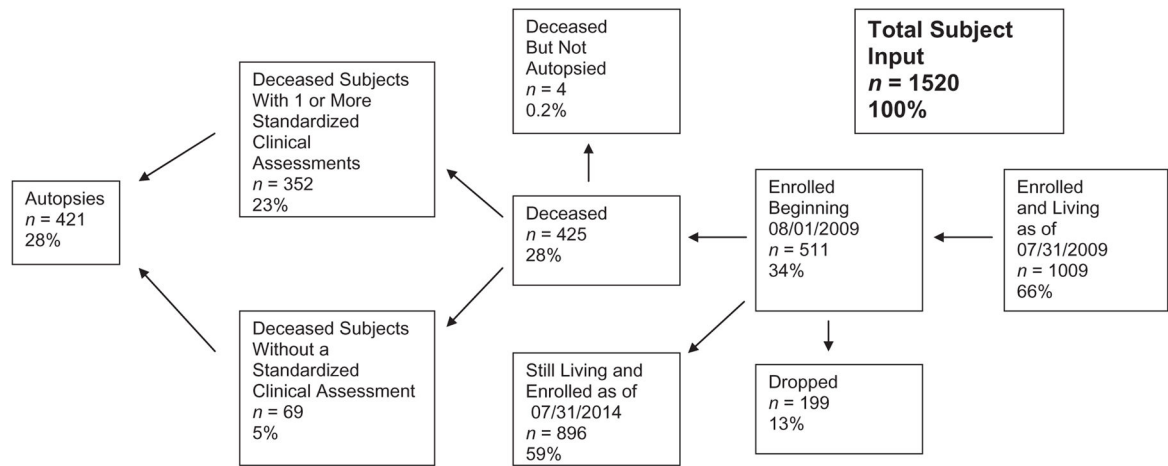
Total Subject Input
$n$ = 1520
100%

Enrolled and Living as of 07/31/2009
$n$ = 1009
66%

Enrolled Beginning 08/01/2009
$n$ = 511
34%

Dropped
$n$ = 199
13%

Still Living and Enrolled as of 07/31/2014
$n$ = 896
59%

Deceased
$n$ = 425
28%

Deceased But Not Autopsied
$n$ = 4
0.2%

Deceased Subjects With 1 or More Standardized Clinical Assessments
$n$ = 352
23%

Deceased Subjects Without a Standardized Clinical Assessment
$n$ = 69
5%

Autopsies
$n$ = 421
28%